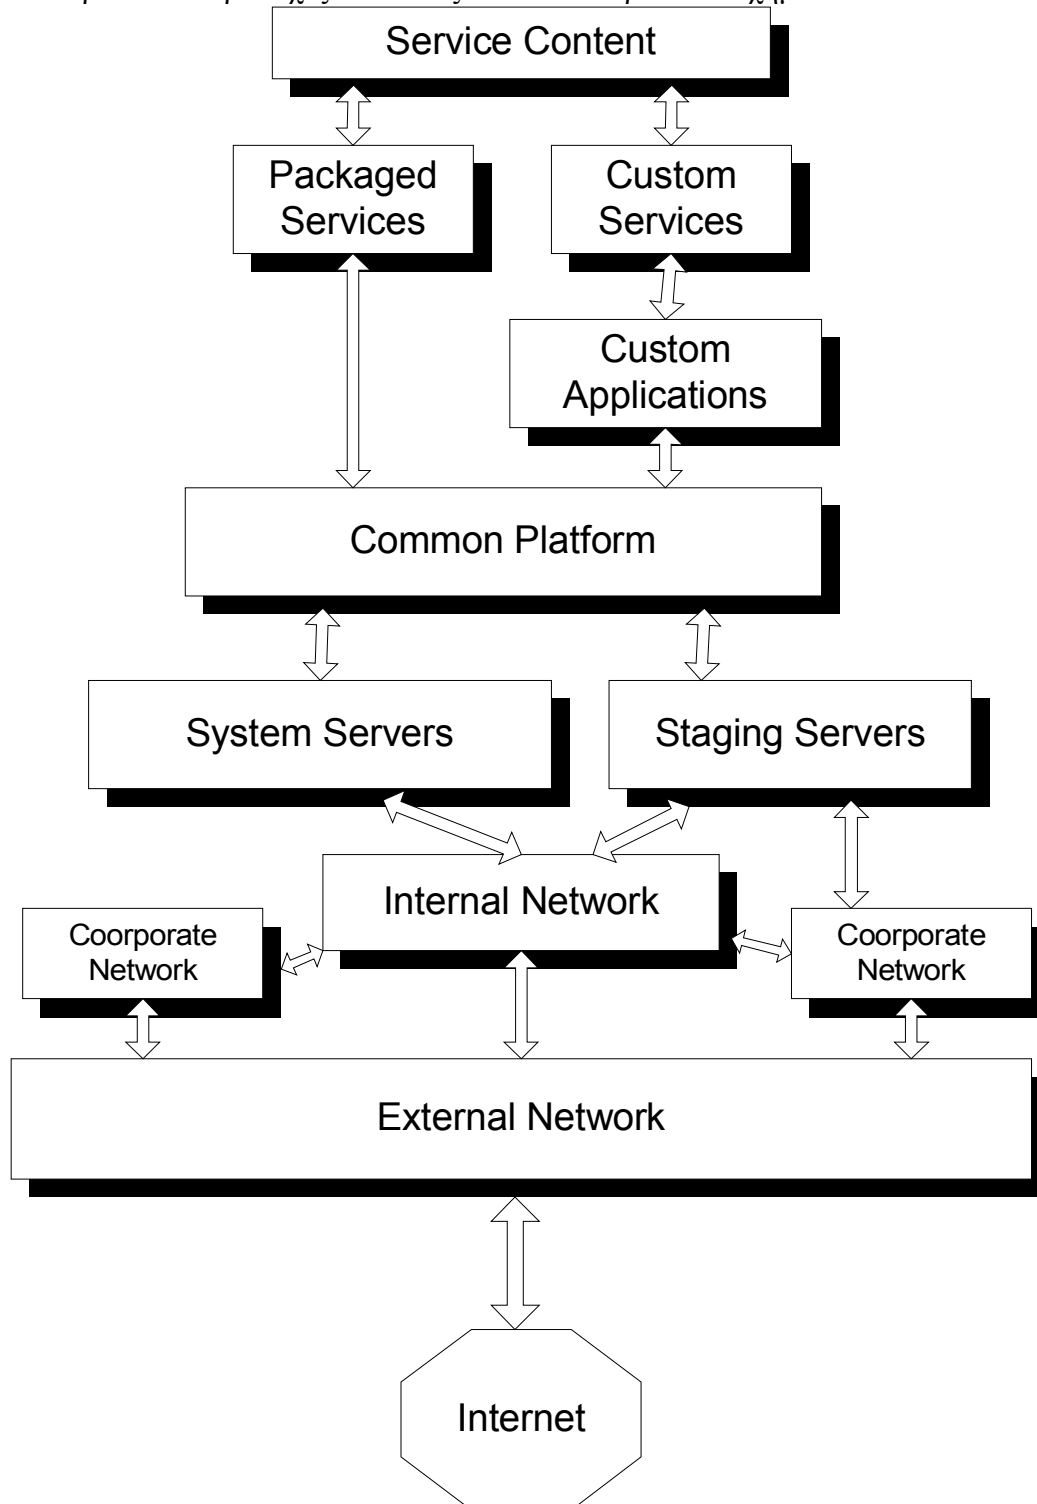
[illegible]

Service Content

Packaged Services

Custom Services

Custom Applications

Common Platform

System Servers

Staging Servers

Internal Network

Coorporate Network

Coorporate Network

External Network

Internet